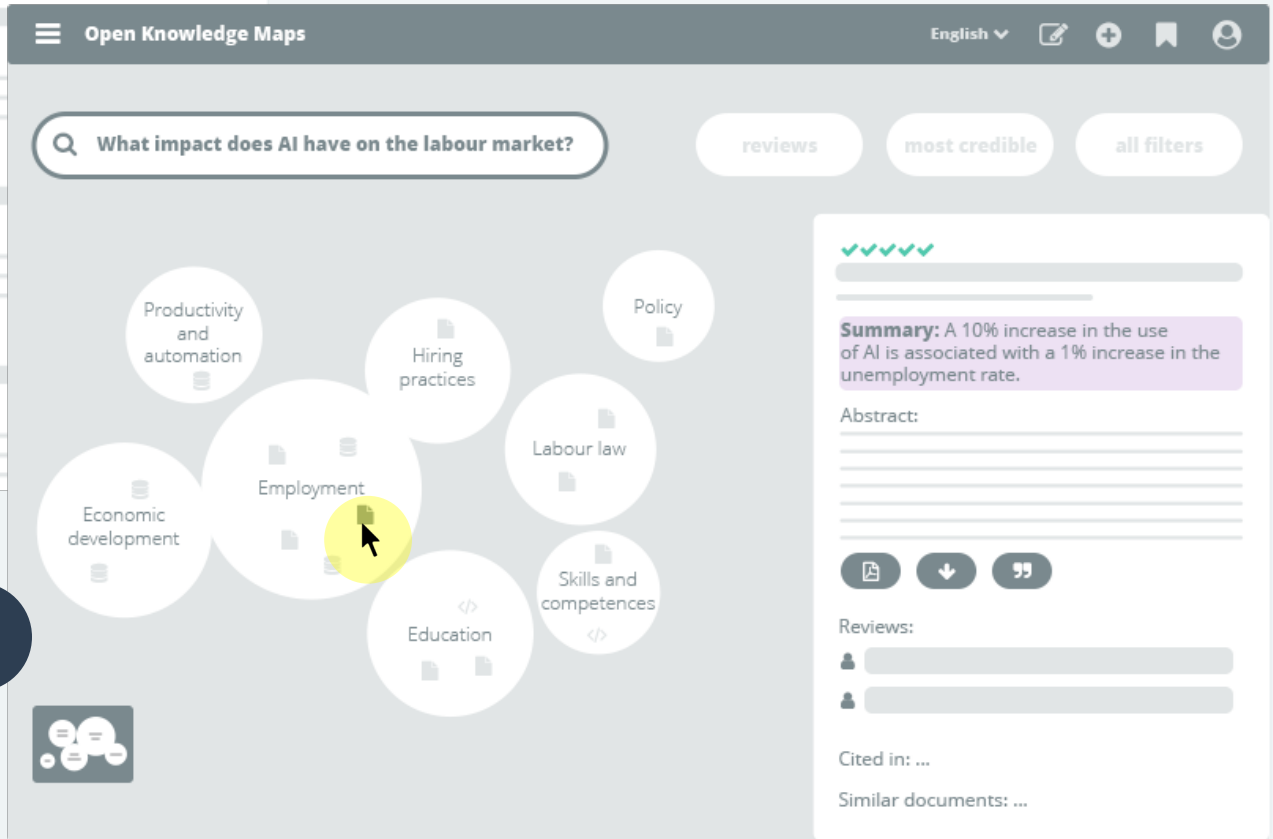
Open Knowledge Maps

English

What impact does AI have on the labour market?

reviews

most credible

all filters

Productivity and automation

Hiring practices

Policy

Labour law

Employment

Economic development

Skills and competences

Education

Summary: A 10% increase in the use of AI is associated with a 1% increase in the unemployment rate.

Abstract:

Reviews:

Cited in: ...

Similar documents: ...